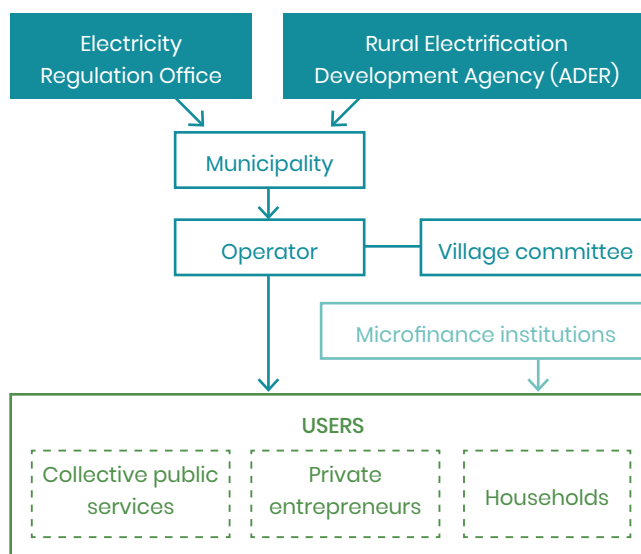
Electricity Regulation Office

Rural Electrification Development Agency (ADER)

Municipality

Operator

Village committee

Microfinance institutions

USERS

Collective public services

Private entrepreneurs

Households